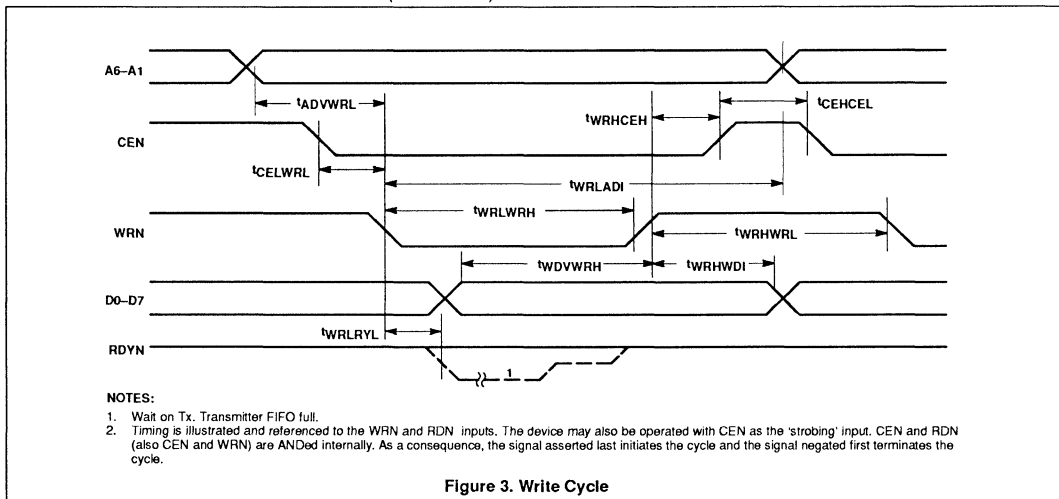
A6–A1

$t_{ADVWRL}$

$t_{WRHCEH}$

$t_{CEHCEL}$

CEN

$t_{CELWRL}$

$t_{WRLADI}$

$t_{WRLWRH}$

WRN

$t_{WRHWRL}$

$t_{WDVWRH}$

$t_{WRHWDI}$

D0–D7

$t_{WRLRYL}$

RDYN

1

NOTES:
1. Wait on Tx. Transmitter FIFO full.
2. Timing is illustrated and referenced to the WRN and RDN inputs. The device may also be operated with CEN as the 'strobing' input. CEN and RDN (also CEN and WRN) are ANDed internally. As a consequence, the signal asserted last initiates the cycle and the signal negated first terminates the cycle.

Figure 3. Write Cycle